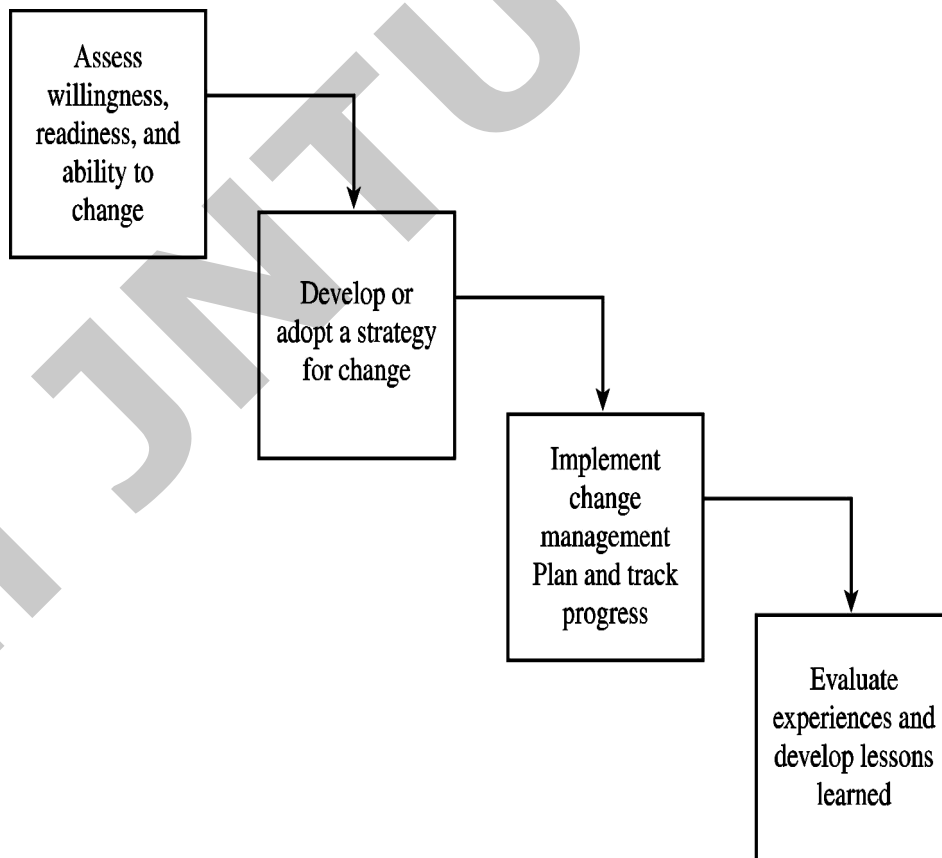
Assess willingness, readiness, and ability to change

Develop or adopt a strategy for change

Implement change management Plan and track progress

Evaluate experiences and develop lessons learned

JNTU